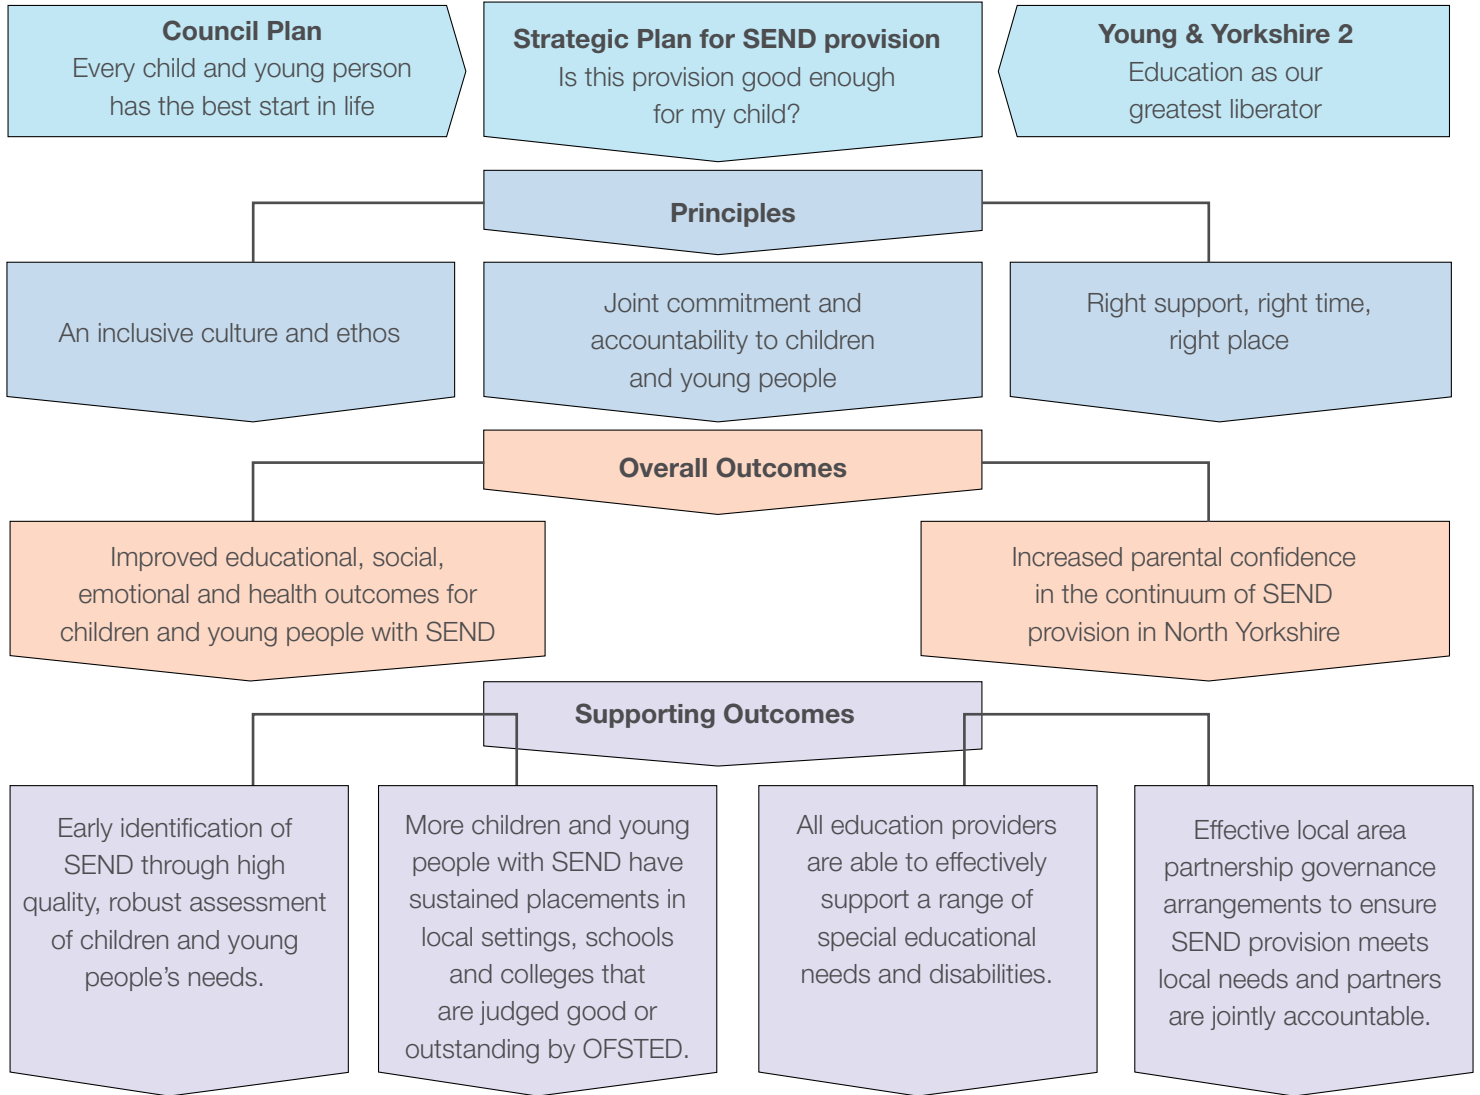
Council Plan
Every child and young person has the best start in life

Strategic Plan for SEND provision
Is this provision good enough for my child?

Young & Yorkshire 2
Education as our greatest liberator

Principles

An inclusive culture and ethos

Joint commitment and accountability to children and young people

Right support, right time, right place

Overall Outcomes

Improved educational, social, emotional and health outcomes for children and young people with SEND

Increased parental confidence in the continuum of SEND provision in North Yorkshire

Supporting Outcomes

Early identification of SEND through high quality, robust assessment of children and young people's needs.

More children and young people with SEND have sustained placements in local settings, schools and colleges that are judged good or outstanding by OFSTED.

All education providers are able to effectively support a range of special educational needs and disabilities.

Effective local area partnership governance arrangements to ensure SEND provision meets local needs and partners are jointly accountable.